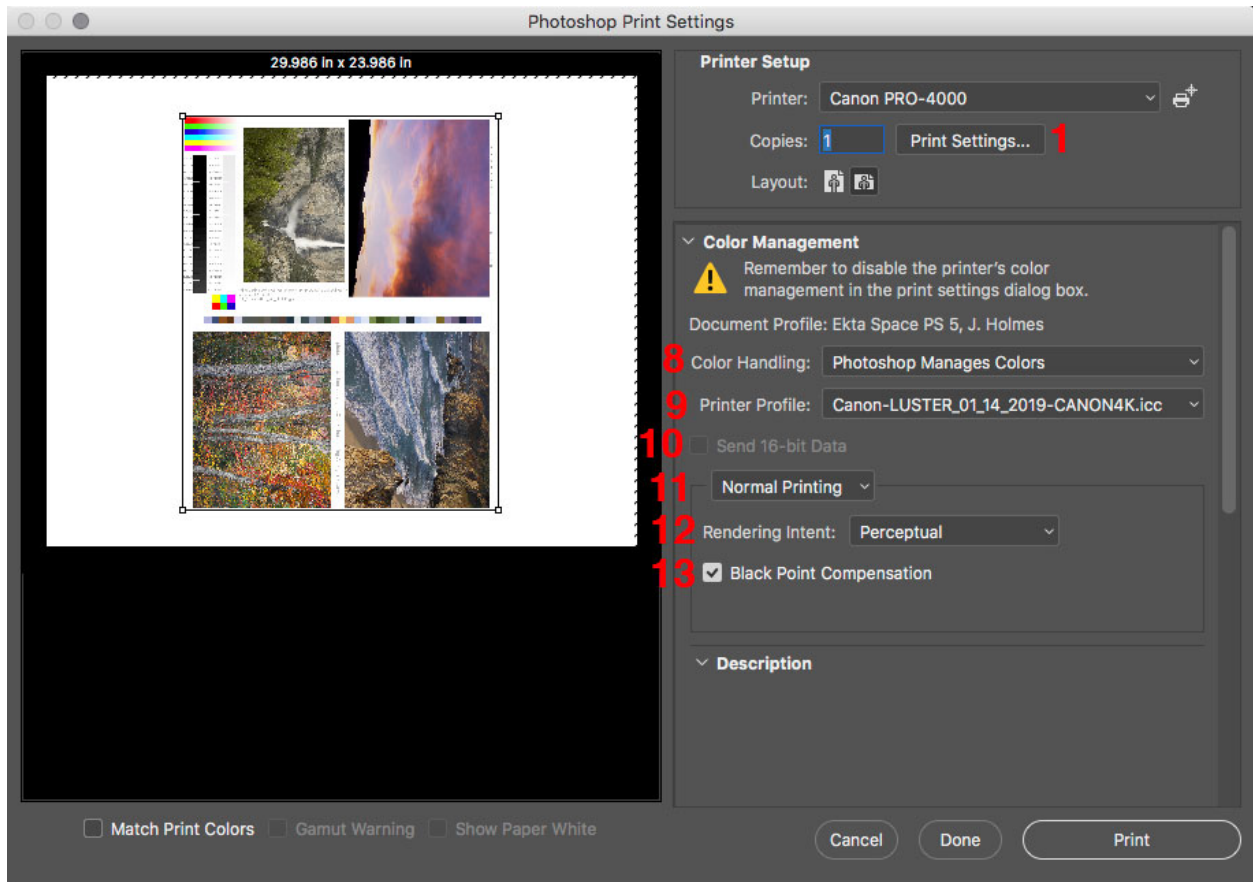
Photoshop Print Settings

29.986 in x 23.986 in

Printer Setup

Printer: Canon PRO-4000

Copies: 1 Print Settings... 1

Layout:

Color Management

Remember to disable the printer's color management in the print settings dialog box.

Document Profile: Ekta Space PS 5, J. Holmes

8 Color Handling: Photoshop Manages Colors

9 Printer Profile: Canon-LUSTER_01_14_2019-CANON4K.icc

10 Send 16-bit Data

11 Normal Printing

12 Rendering Intent: Perceptual

13 Black Point Compensation

Description

Match Print Colors Gamut Warning Show Paper White

Cancel Done Print